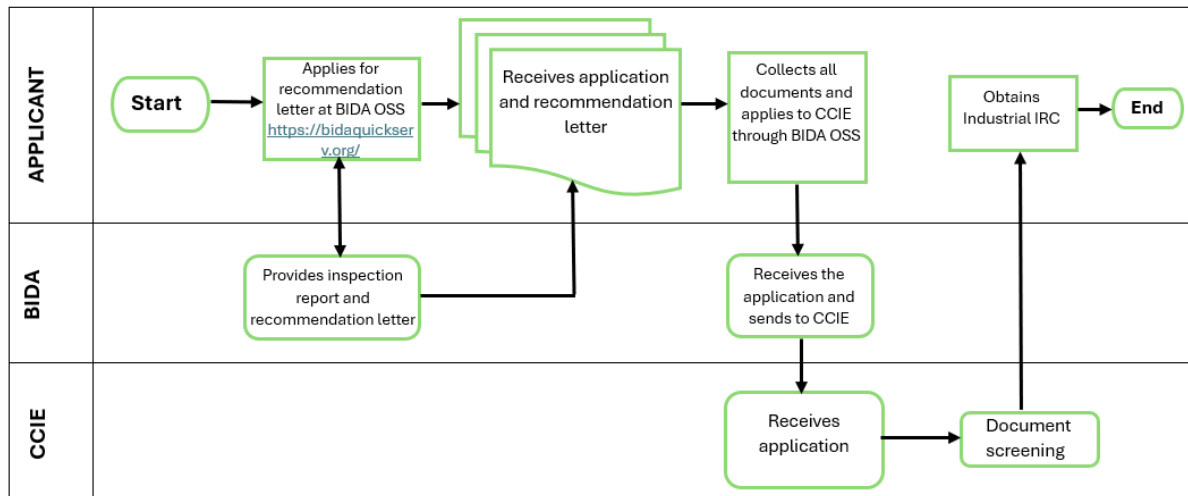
APPLICANT

Start

Applies for recommendation letter at BIDA OSS https://bidaquickserv.org/

Receives application and recommendation letter

Collects all documents and applies to CCIE through BIDA OSS

Obtains Industrial IRC

End

BIDA

Provides inspection report and recommendation letter

Receives the application and sends to CCIE

CCIE

Receives application

Document screening